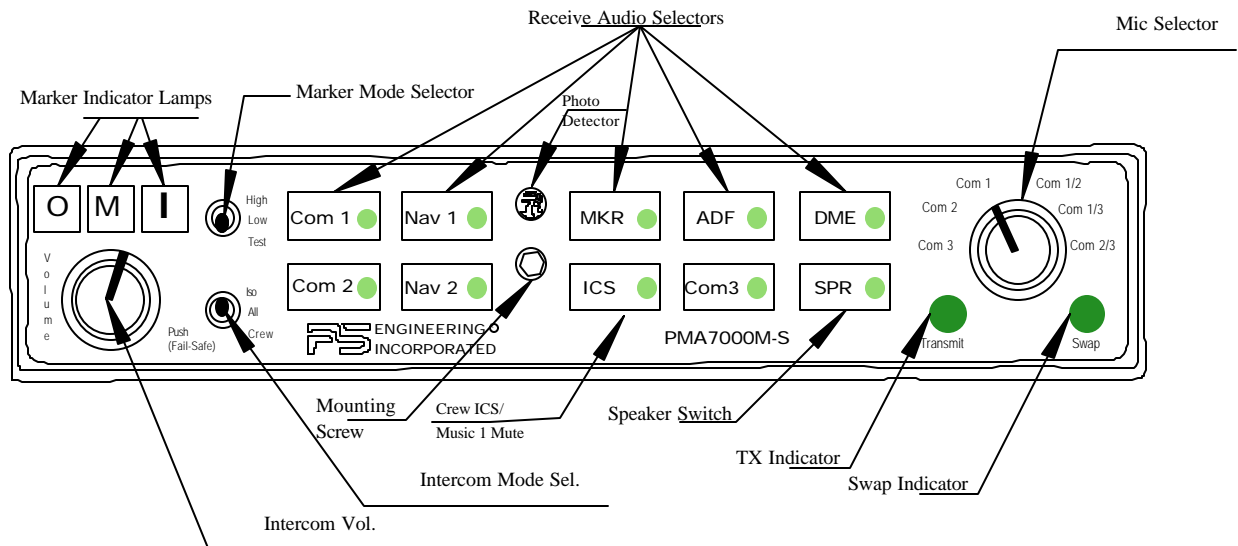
Receive Audio Selectors

Mic Selector

Marker Indicator Lamps

Marker Mode Selector

Photo Detector

O M I

High
Low
Test

Com 1 Nav 1 MKR ADF DME

Com 1 Com 1/2
Com 2 Com 1/3
Com 3 Com 2/3

V o l u m e

Com 2 Nav 2 ICS Com3 SPR

Iso
All
Crew

Push (Fail-Safe)

PS ENGINEERING INCORPORATED

PMA7000M-S

Transmit

Swap

Mounting Screw

Crew ICS/ Music 1 Mute

Speaker Switch

TX Indicator

Swap Indicator

Intercom Mode Sel.

Intercom Vol.